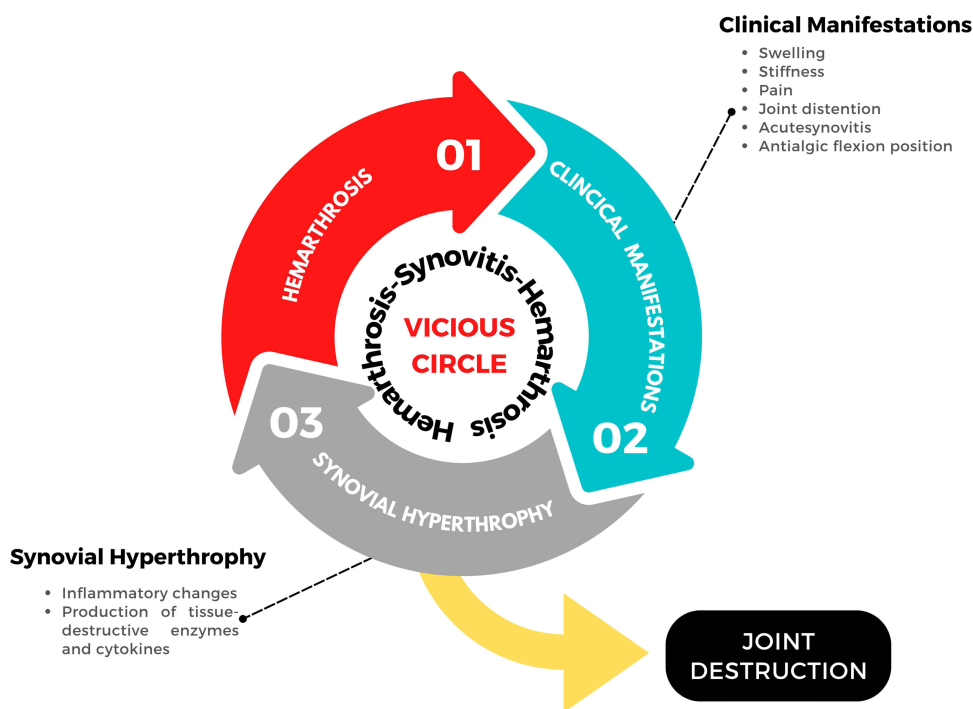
Clinical Manifestations

- Swelling
- Stiffness
- Pain
- Joint distention
- Acutesynovitis
- Antialgic flexion position

01

HEMARTHROSIS

CLINICAL MANIFESTATIONS

Hemarthrosis-Synovitis-Hemarthrosis

VICIOUS CIRCLE

03

02

SYNOVIAL HYPERTHROPHY

Synovial Hyperthrophy

- Inflammatory changes
- Production of tissue-destructive enzymes and cytokines

JOINT DESTRUCTION